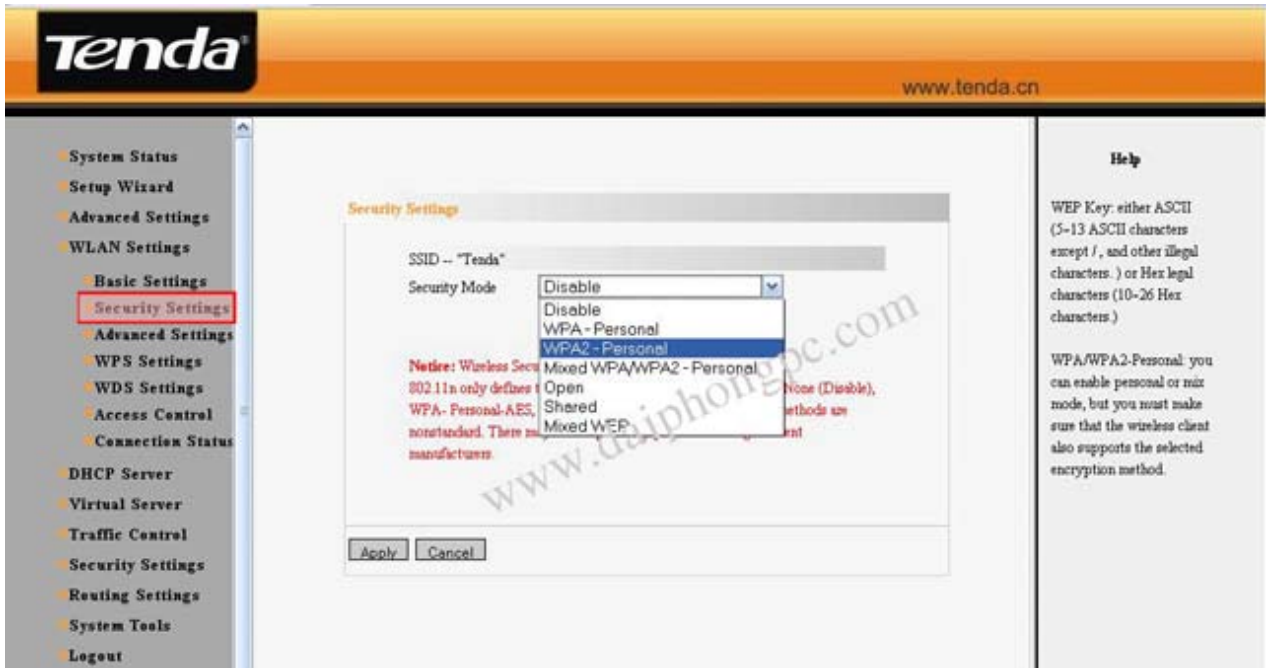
Tenda

www.tenda.cn

System Status
Setup Wizard
Advanced Settings
WLAN Settings
Basic Settings
Security Settings
Advanced Settings
WPS Settings
WDS Settings
Access Control
Connection Status
DHCP Server
Virtual Server
Traffic Control
Security Settings
Routing Settings
System Tools
Logout

Security Settings

SSID -- "Tenda"

Security Mode Disable

Disable
WPA - Personal
WPA2 - Personal
Mixed WPA/WPA2 - Personal
Open
Shared
Mixed WEP

Notice: Wireless Secu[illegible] 802.11n only defines t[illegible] None (Disable), WPA- Personal-AES, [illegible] methods are nonstandard. There m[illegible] ent manufacturers.

www.daiphongpc.com

Apply Cancel

Help

WEP Key: either ASCII (5~13 ASCII characters except /, and other illegal characters. ) or Hex legal characters (10~26 Hex characters.)

WPA/WPA2-Personal: you can enable personal or mix mode, but you must make sure that the wireless client also supports the selected encryption method.